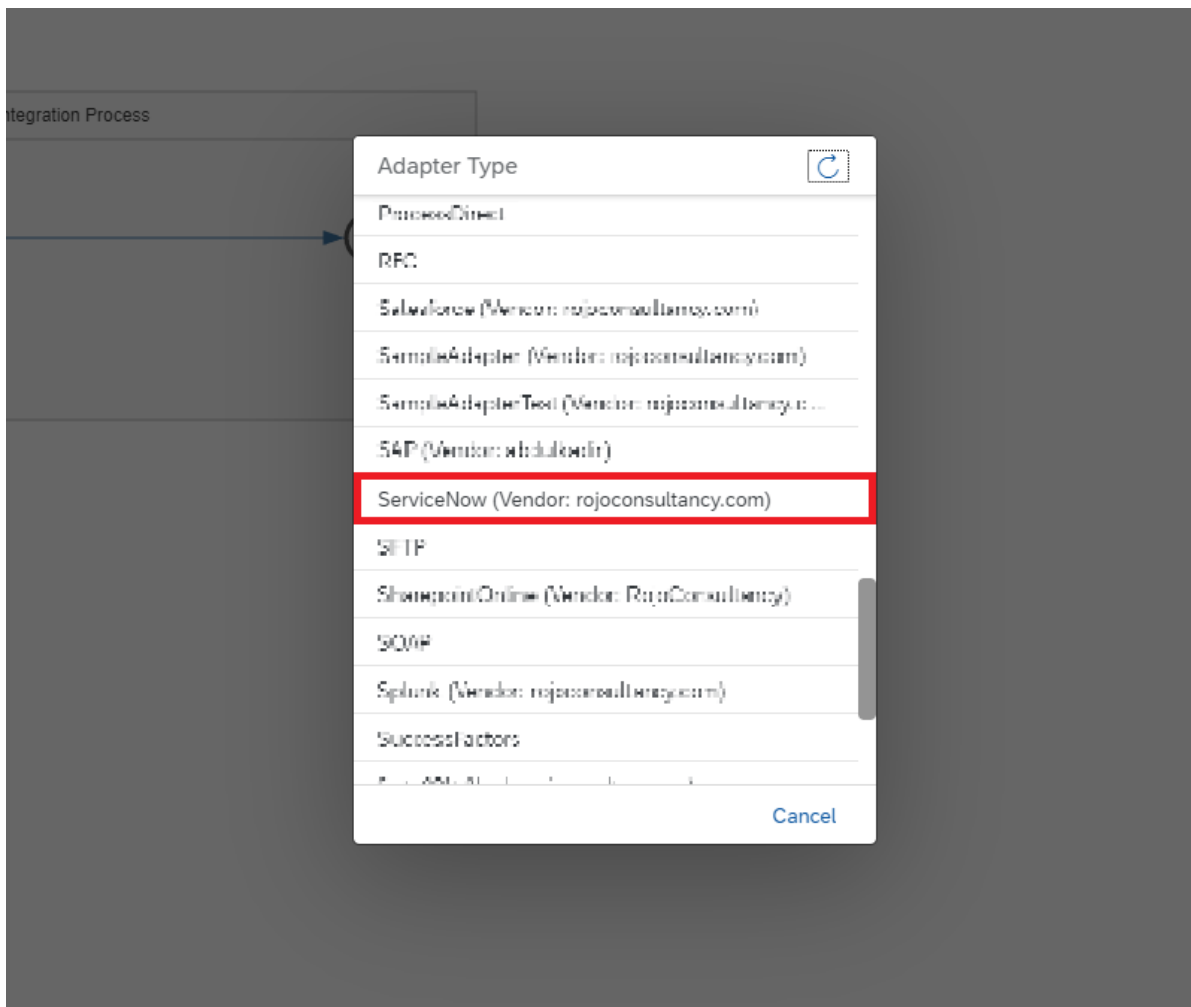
ntegration Process

Adapter Type

ProcessDirect

RFC

Salesforce (Vendor: rojoconsultancy.com)

SampleAdapter (Vendor: rojoconsultancy.com)

SampleAdapterTest (Vendor: rojoconsultancy.c...

SAP (Vendor: abdulkadir)

ServiceNow (Vendor: rojoconsultancy.com)

SFTP

SharepointOnline (Vendor: RojoConsultancy)

SOAP

Splunk (Vendor: rojoconsultancy.com)

SuccessFactors

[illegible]

Cancel